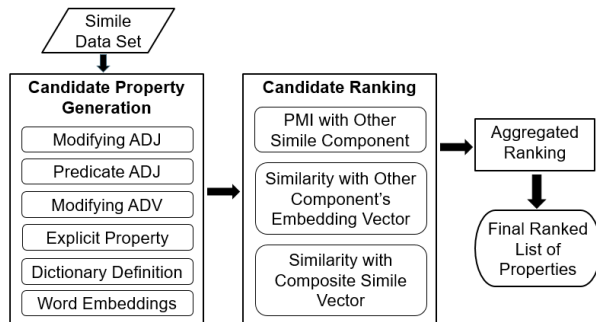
Simile Data Set

Candidate Property Generation

Modifying ADJ

Predicate ADJ

Modifying ADV

Explicit Property

Dictionary Definition

Word Embeddings

Candidate Ranking

PMI with Other Simile Component

Similarity with Other Component's Embedding Vector

Similarity with Composite Simile Vector

Aggregated Ranking

Final Ranked List of Properties